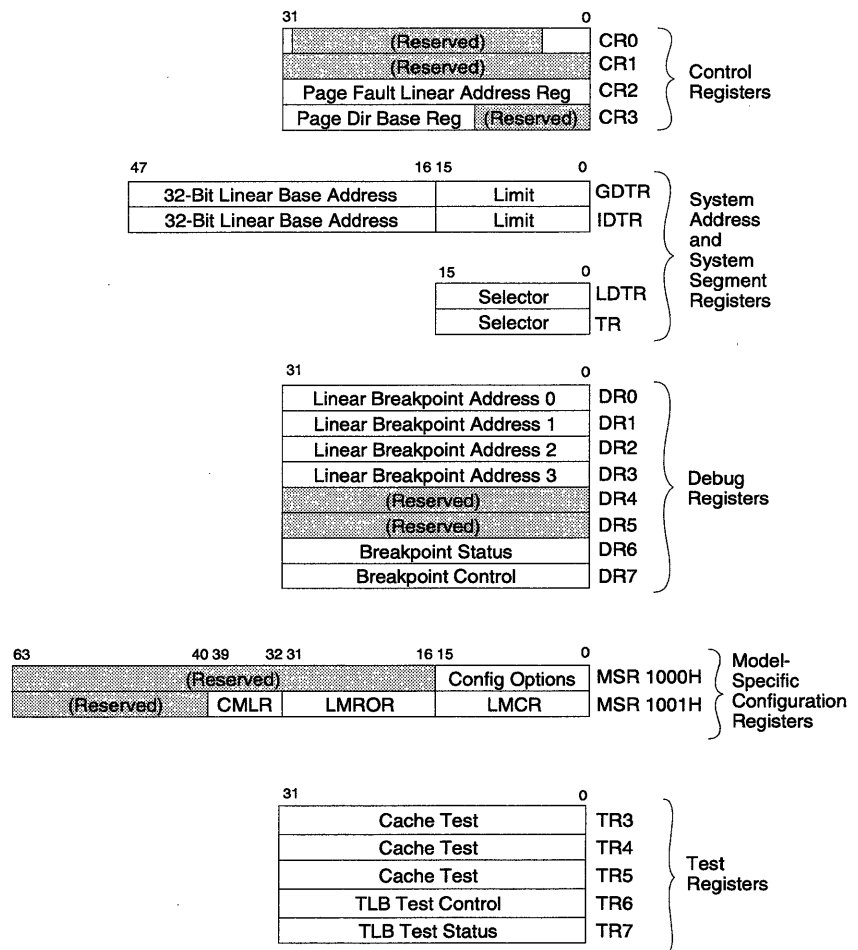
| 31 | 0 | |
|---|---|---|
| (Reserved) | | CR0 |
| (Reserved) | | CR1 |
| Page Fault Linear Address Reg | | CR2 |
| Page Dir Base Reg | (Reserved) | CR3 |

Control Registers

| 47 | 16 15 | 0 |
|---|---|---|
| 32-Bit Linear Base Address | Limit | GDTR |
| 32-Bit Linear Base Address | Limit | IDTR |

| 15 | 0 |
|---|---|
| Selector | LDTR |
| Selector | TR |

System Address and System Segment Registers

| 31 | 0 |
|---|---|
| Linear Breakpoint Address 0 | DR0 |
| Linear Breakpoint Address 1 | DR1 |
| Linear Breakpoint Address 2 | DR2 |
| Linear Breakpoint Address 3 | DR3 |
| (Reserved) | DR4 |
| (Reserved) | DR5 |
| Breakpoint Status | DR6 |
| Breakpoint Control | DR7 |

Debug Registers

| 63 | 40 39 | 32 31 | 16 15 | 0 |
|---|---|---|---|---|
| (Reserved) | | | Config Options | MSR 1000H |
| (Reserved) | CMLR | LMROR | LMCR | MSR 1001H |

Model-Specific Configuration Registers

| 31 | 0 |
|---|---|
| Cache Test | TR3 |
| Cache Test | TR4 |
| Cache Test | TR5 |
| TLB Test Control | TR6 |
| TLB Test Status | TR7 |

Test Registers